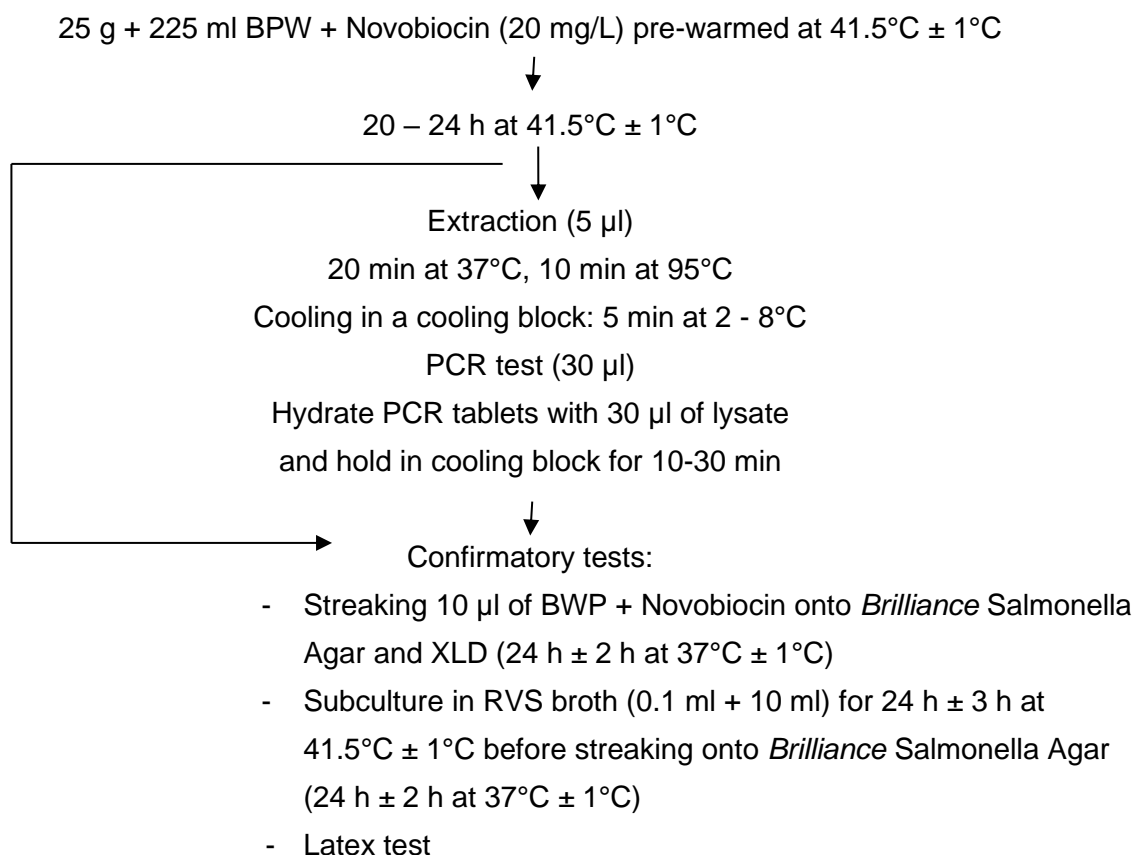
25 g + 225 ml BPW + Novobiocin (20 mg/L) pre-warmed at 41.5°C ± 1°C

20 – 24 h at 41.5°C ± 1°C

Extraction (5 µl)
20 min at 37°C, 10 min at 95°C
Cooling in a cooling block: 5 min at 2 - 8°C
PCR test (30 µl)
Hydrate PCR tablets with 30 µl of lysate and hold in cooling block for 10-30 min

Confirmatory tests:
- Streaking 10 µl of BWP + Novobiocin onto *Brilliance* Salmonella Agar and XLD (24 h ± 2 h at 37°C ± 1°C)
- Subculture in RVS broth (0.1 ml + 10 ml) for 24 h ± 3 h at 41.5°C ± 1°C before streaking onto *Brilliance* Salmonella Agar (24 h ± 2 h at 37°C ± 1°C)
- Latex test